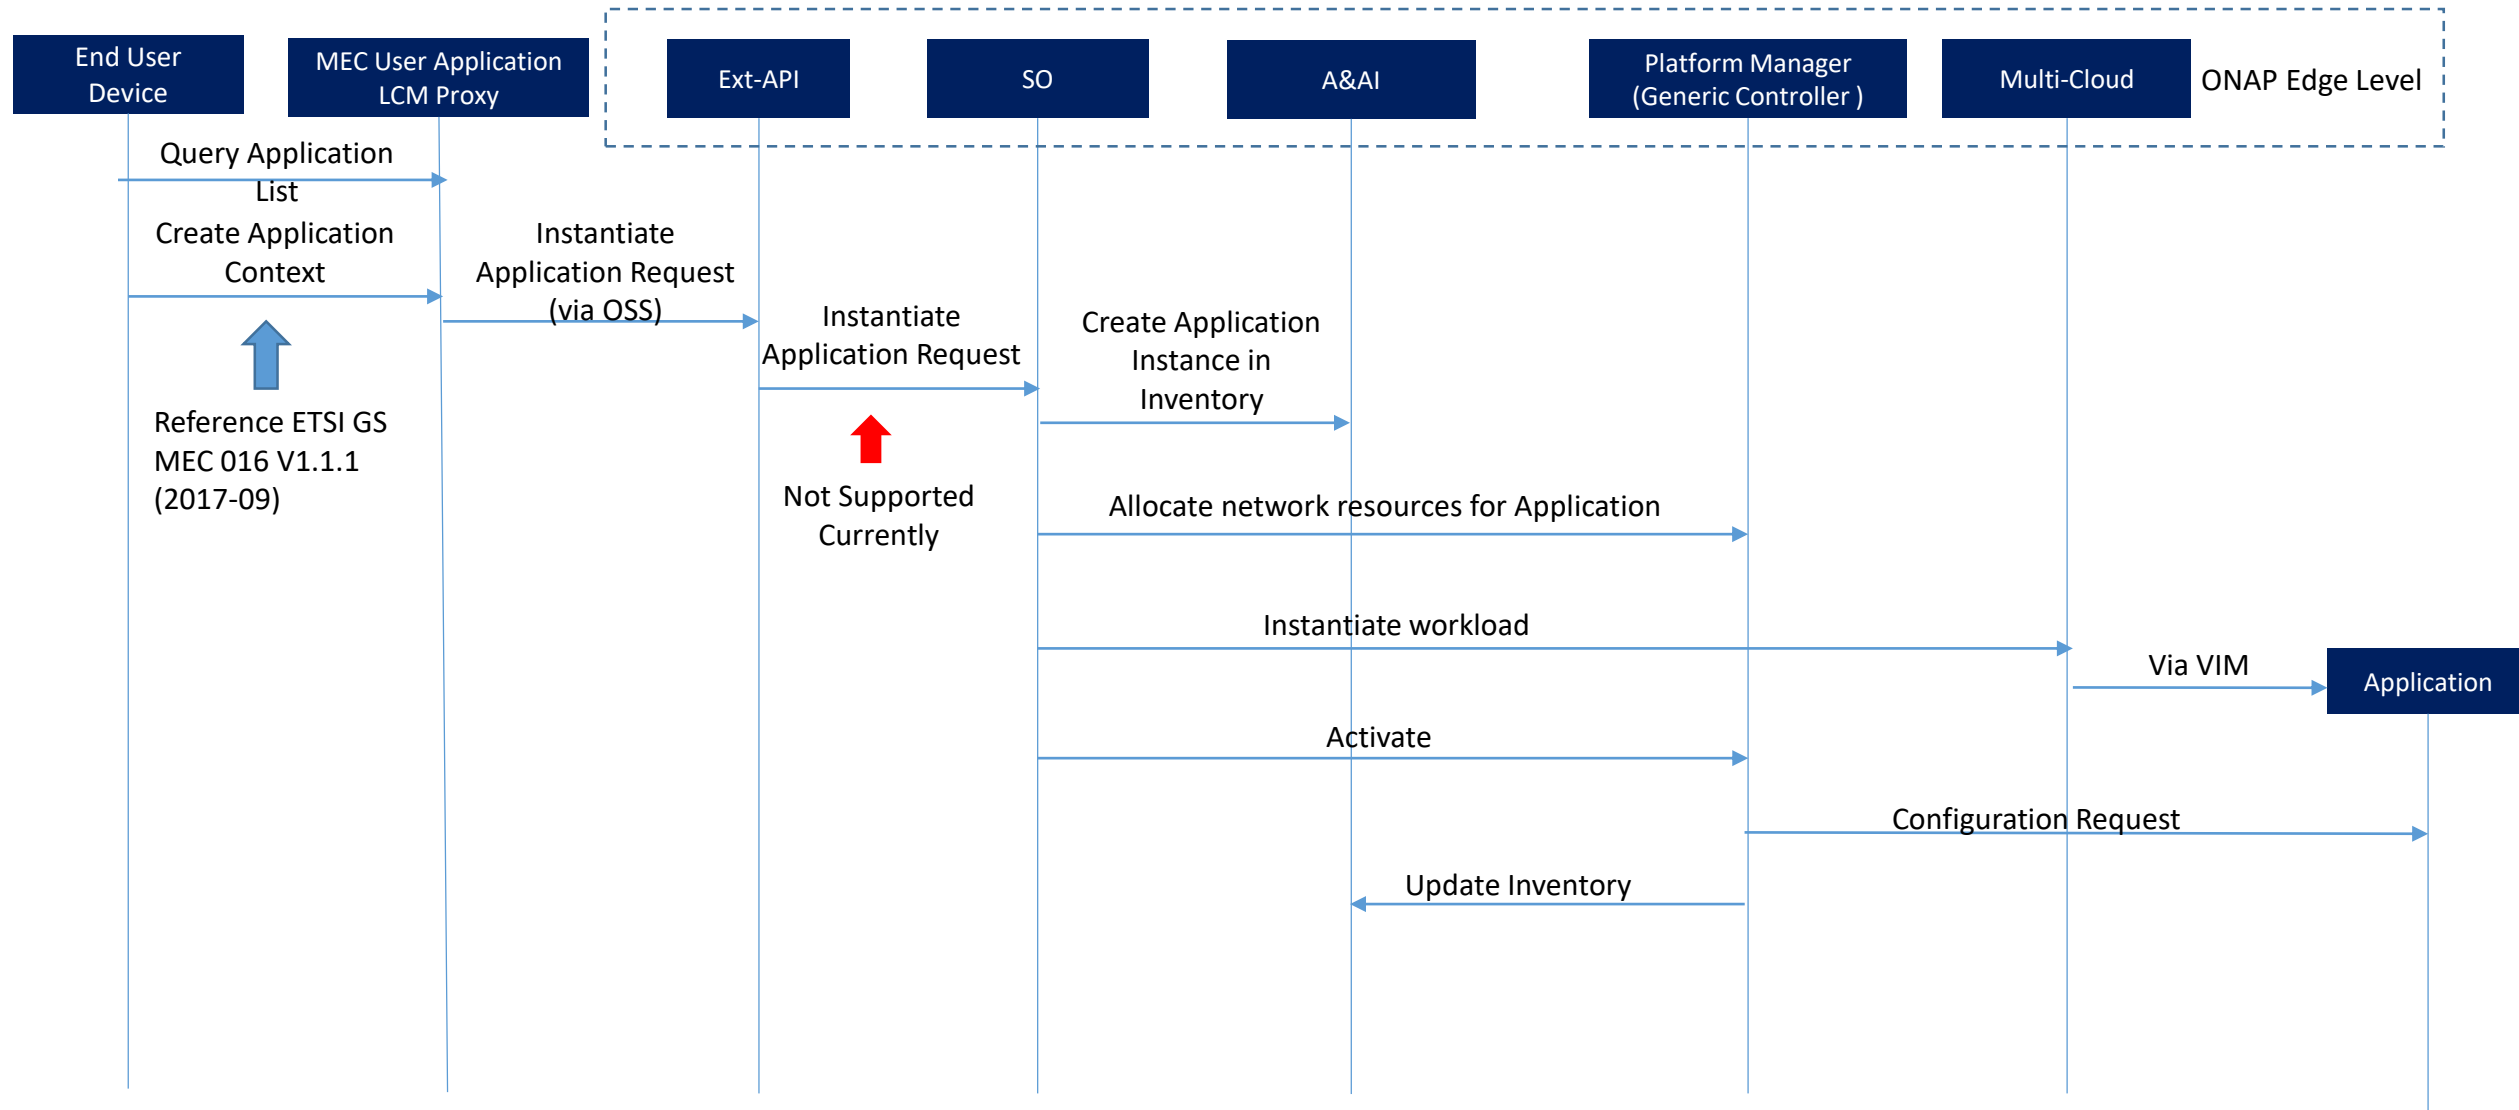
End User Device

MEC User Application LCM Proxy

Ext-API

SO

A&AI

Platform Manager (Generic Controller )

Multi-Cloud

ONAP Edge Level

Query Application List

Create Application Context

Instantiate Application Request (via OSS)

Instantiate Application Request

Create Application Instance in Inventory

Reference ETSI GS MEC 016 V1.1.1 (2017-09)

Not Supported Currently

Allocate network resources for Application

Instantiate workload

Via VIM

Application

Activate

Configuration Request

Update Inventory